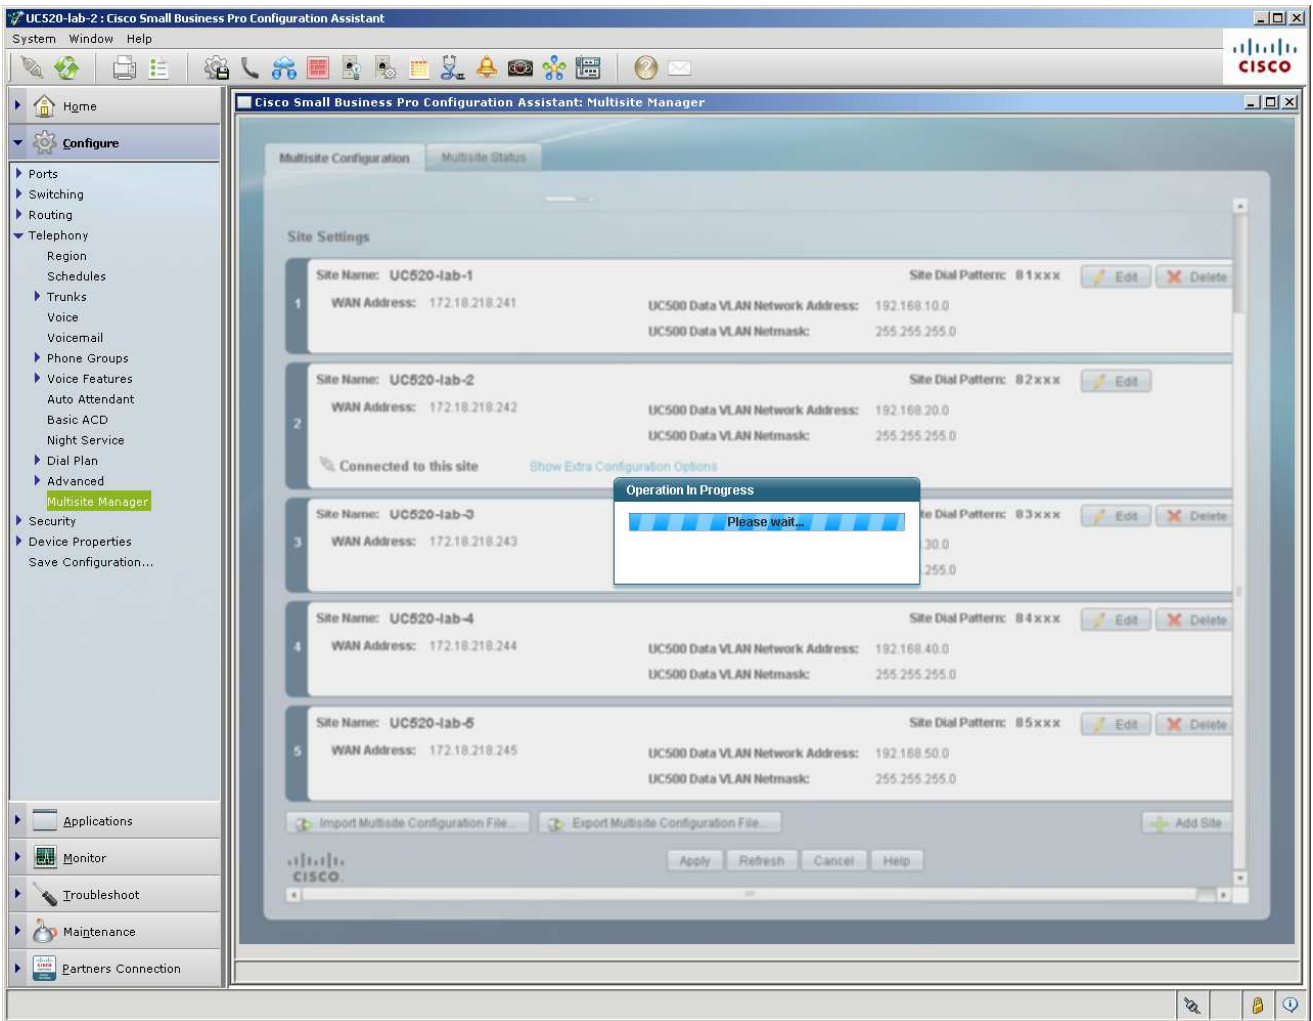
UC520-lab-2 : Cisco Small Business Pro Configuration Assistant
System Window Help

cisco

Home
Configure
Ports
Switching
Routing
Telephony
Region
Schedules
Trunks
Voice
Voicemail
Phone Groups
Voice Features
Auto Attendant
Basic ACD
Night Service
Dial Plan
Advanced
Multisite Manager
Security
Device Properties
Save Configuration...

Applications
Monitor
Troubleshoot
Maintenance
Partners Connection

Cisco Small Business Pro Configuration Assistant: Multisite Manager

Multisite Configuration
Multisite Status

Site Settings

1
Site Name: UC520-lab-1
Site Dial Pattern: 81xxx
Edit
Delete
WAN Address: 172.18.218.241
UC500 Data VLAN Network Address: 192.168.10.0
UC500 Data VLAN Netmask: 255.255.255.0

2
Site Name: UC520-lab-2
Site Dial Pattern: 82xxx
Edit
WAN Address: 172.18.218.242
UC500 Data VLAN Network Address: 192.168.20.0
UC500 Data VLAN Netmask: 255.255.255.0
Connected to this site
Show Extra Configuration Options

3
Site Name: UC520-lab-3
te Dial Pattern: 83xxx
Edit
Delete
WAN Address: 172.18.218.243
30.0
255.0

Operation In Progress
Please wait...

4
Site Name: UC520-lab-4
Site Dial Pattern: 84xxx
Edit
Delete
WAN Address: 172.18.218.244
UC500 Data VLAN Network Address: 192.168.40.0
UC500 Data VLAN Netmask: 255.255.255.0

5
Site Name: UC520-lab-5
Site Dial Pattern: 85xxx
Edit
Delete
WAN Address: 172.18.218.245
UC500 Data VLAN Network Address: 192.168.50.0
UC500 Data VLAN Netmask: 255.255.255.0

Import Multisite Configuration File...
Export Multisite Configuration File...
Add Site

cisco
Apply
Refresh
Cancel
Help